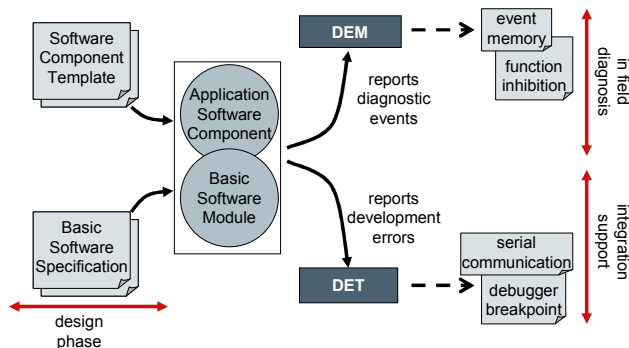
Software Component Template

Application Software Component

Basic Software Module

Basic Software Specification

design phase

DEM

reports diagnostic events

reports development errors

DET

event memory

function inhibition

serial communication

debugger breakpoint

in field diagnosis

integration support